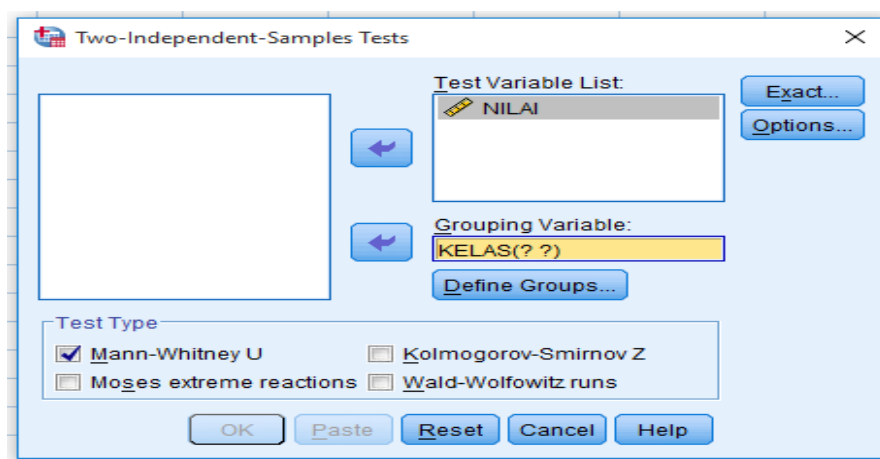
Two-Independent-Samples Tests

Test Variable List:
NILAI

Exact...
Options...

Grouping Variable:
KELAS(? ?)

Define Groups...

Test Type
Mann-Whitney U
Kolmogorov-Smirnov Z
Moses extreme reactions
Wald-Wolfowitz runs

OK Paste Reset Cancel Help